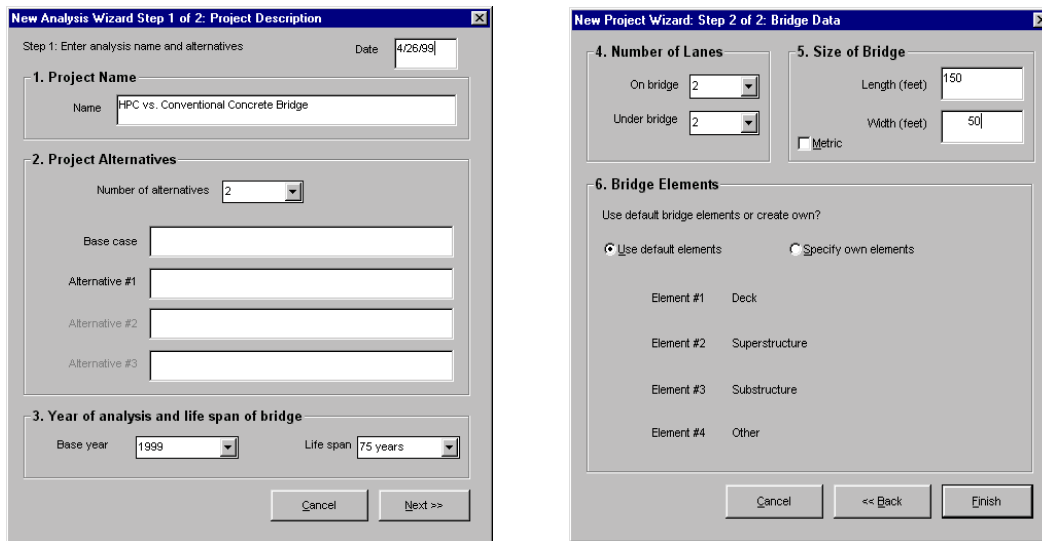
New Analysis Wizard Step 1 of 2: Project Description

Step 1: Enter analysis name and alternatives

Date 4/26/99

1. Project Name

Name HPC vs. Conventional Concrete Bridge

2. Project Alternatives

Number of alternatives 2

Base case

Alternative #1

Alternative #2

Alternative #3

3. Year of analysis and life span of bridge

Base year 1999

Life span 75 years

Cancel

Next >>

New Project Wizard: Step 2 of 2: Bridge Data

4. Number of Lanes

On bridge 2

Under bridge 2

5. Size of Bridge

Length (feet) 150

Width (feet) 50

Metric

6. Bridge Elements

Use default bridge elements or create own?

Use default elements

Specify own elements

Element #1 Deck

Element #2 Superstructure

Element #3 Substructure

Element #4 Other

Cancel

<< Back

Finish